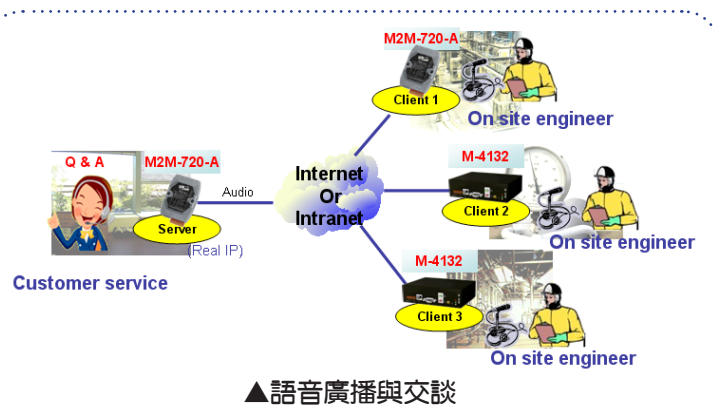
M2M-720-A

Client 1

On site engineer

Q & A

M2M-720-A

Audio

Server

(Real IP)

Internet Or Intranet

M-4132

Client 2

On site engineer

Customer service

M-4132

Client 3

On site engineer

▲語音廣播與交談